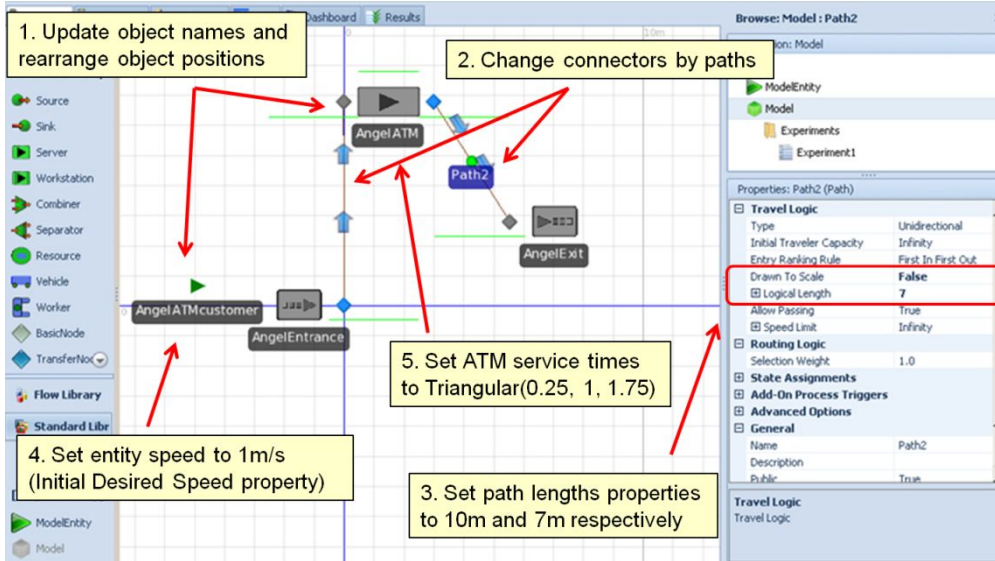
1. Update object names and rearrange object positions

Dashboard Results

2. Change connectors by paths

Source
Sink
Server
Workstation
Combiner
Separator
Resource
Vehicle
Worker
BasicNode
TransferNo

Flow Library
Standard Libr

ModelEntity
Model

AngelATM
Path2
AngelExit
AngelATMcustomer
AngelEntrance

4. Set entity speed to 1m/s (Initial Desired Speed property)

5. Set ATM service times to Triangular(0.25, 1, 1.75)

3. Set path lengths properties to 10m and 7m respectively

Browse: Model : Path2

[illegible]: Model
ModelEntity
Model
Experiments
Experiment1

Properties: Path2 (Path)

| | |
|---|---|
| Travel Logic | |
| Type | Unidirectional |
| Initial Traveler Capacity | Infinity |
| Entry Ranking Rule | First In First Out |
| Drawn To Scale | False |
| Logical Length | 7 |
| Allow Passing | True |
| Speed Limit | Infinity |
| Routing Logic | |
| Selection Weight | 1.0 |
| State Assignments | |
| Add-On Process Triggers | |
| Advanced Options | |
| General | |
| Name | Path2 |
| Description | |
| Public | True |

Travel Logic
Travel Logic